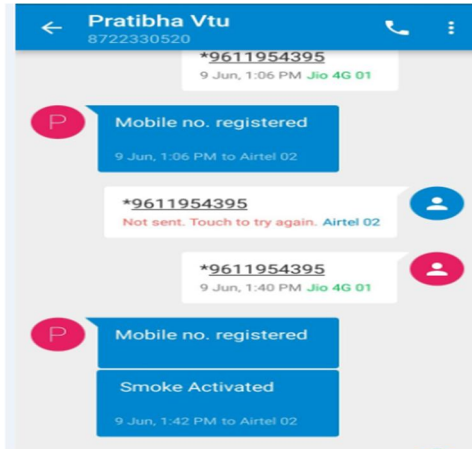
Pratibha Vtu
8722330520

*9611954395
9 Jun, 1:06 PM Jio 4G 01

P

Mobile no. registered
9 Jun, 1:06 PM to Airtel 02

*9611954395
Not sent. Touch to try again. Airtel 02

*9611954395
9 Jun, 1:40 PM Jio 4G 01

P

Mobile no. registered

Smoke Activated
9 Jun, 1:42 PM to Airtel 02